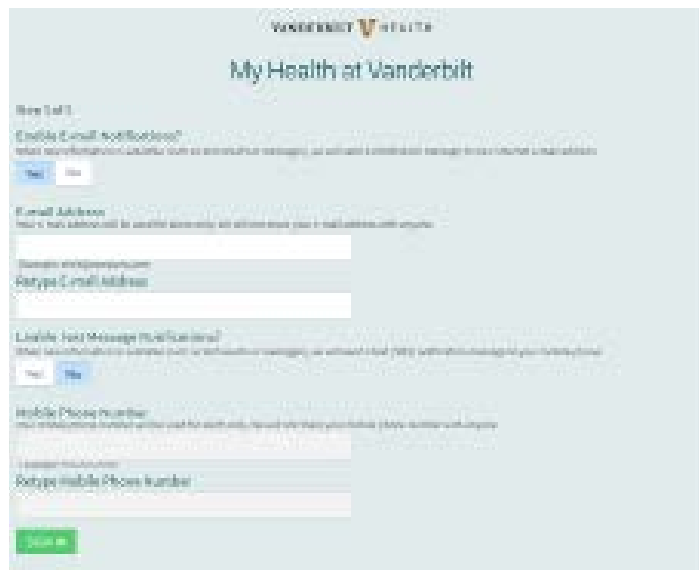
VANDERBILT HEALTH

My Health at Vanderbilt

Step 1 of 5

Enable E-mail Notifications?

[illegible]

Yes No

E-mail Address

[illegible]

Example: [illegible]

Retype E-mail Address

Enable Text Message Notifications?

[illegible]

Yes No

Mobile Phone Number

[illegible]

Example: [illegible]

Retype Mobile Phone Number

Next